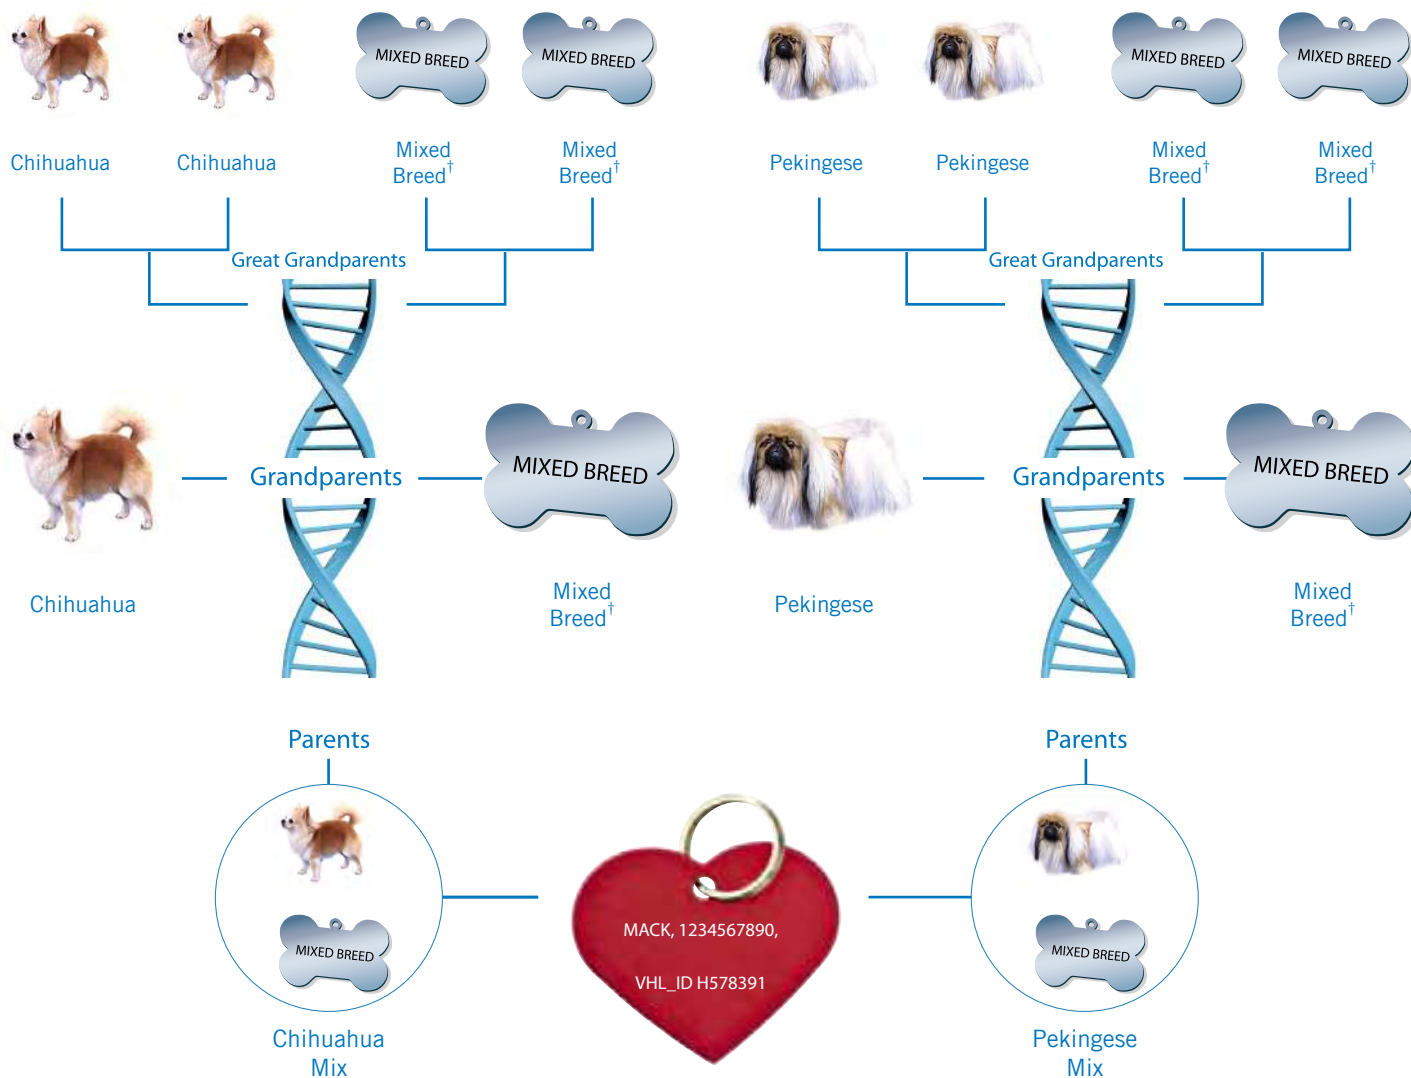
MIXED BREED MIXED BREED MIXED BREED MIXED BREED

Chihuahua Chihuahua Mixed Breed† Mixed Breed† Pekingese Pekingese Mixed Breed† Mixed Breed†

Great Grandparents

Great Grandparents

Grandparents

MIXED BREED

Chihuahua

Mixed Breed†

Pekingese

Grandparents

MIXED BREED

Mixed Breed†

Parents

MIXED BREED

Chihuahua Mix

MACK, 1234567890,

VHL_ID H578391

Parents

MIXED BREED

Pekingese Mix